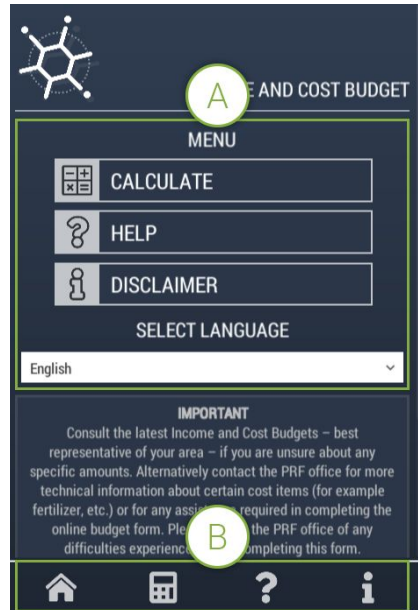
A

E AND COST BUDGET

MENU

CALCULATE

HELP

DISCLAIMER

SELECT LANGUAGE

English

IMPORTANT

Consult the latest Income and Cost Budgets – best representative of your area – if you are unsure about any specific amounts. Alternatively contact the PRF office for more technical information about certain cost items (for example fertilizer, etc.) or for any assi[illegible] required in completing the online budget form. Ple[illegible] the PRF office of any difficulties experience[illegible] completing this form.

B